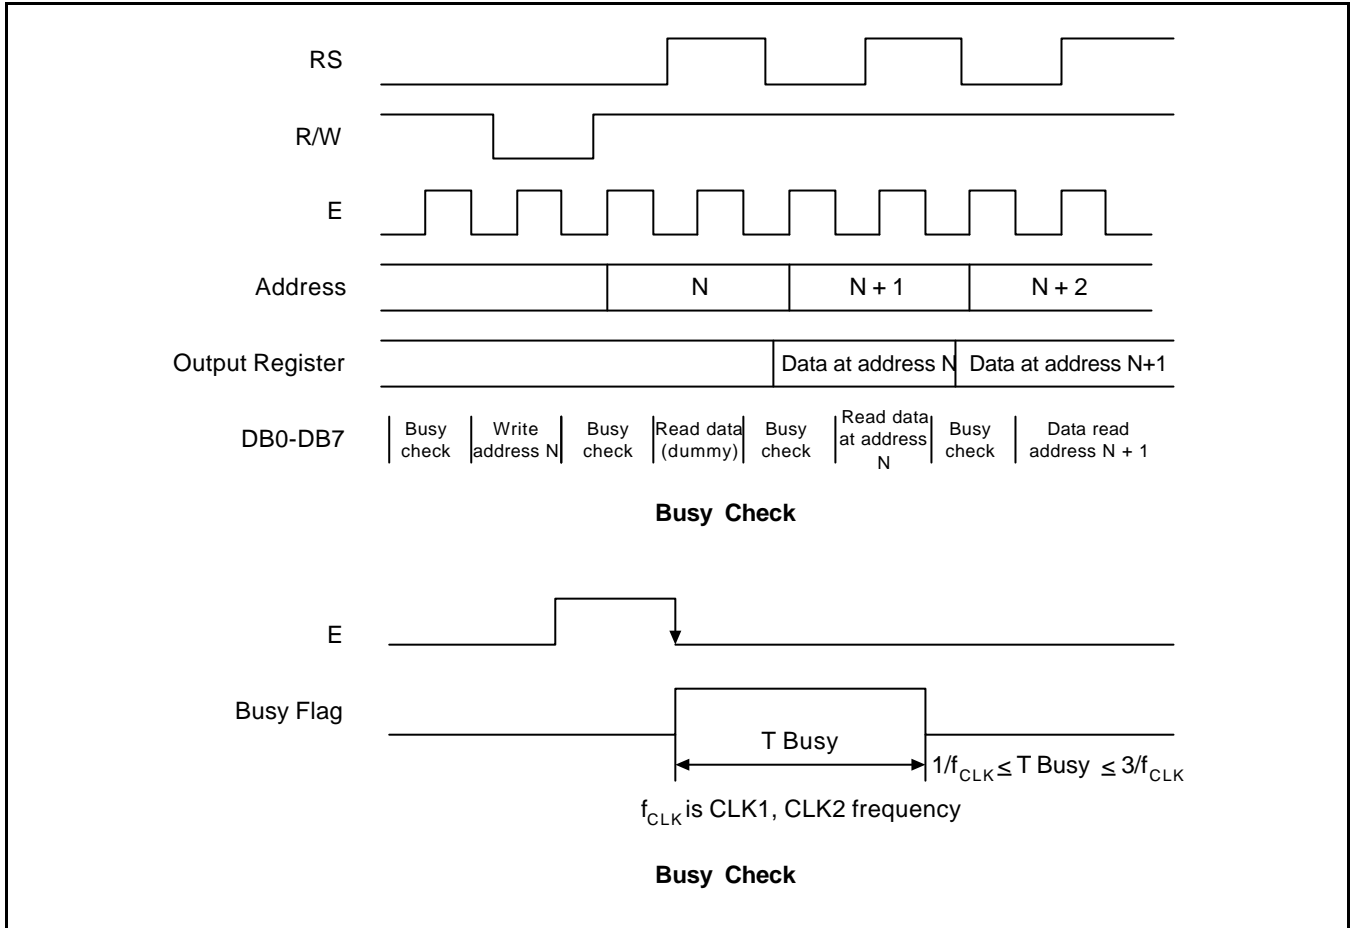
RS

R/W

E

Address

N

N + 1

N + 2

Output Register

Data at address N

Data at address N+1

DB0-DB7

Busy check

Write address N

Busy check

Read data (dummy)

Busy check

Read data at address N

Busy check

Data read address N + 1

**Busy Check**

E

Busy Flag

T Busy

$1/f_{CLK} \leq$ T Busy $\leq 3/f_{CLK}$

$f_{CLK}$ is CLK1, CLK2 frequency

**Busy Check**